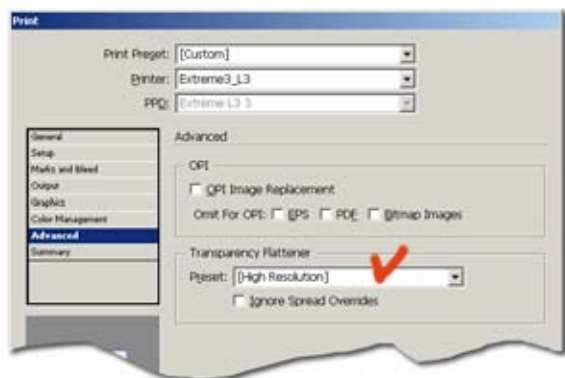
Print

Print Preset: [Custom]
Printer: Extreme3_L3
PPD: Extreme L3 3

General
Setup
Marks and Bleed
Output
Graphics
Color Management
Advanced
Summary

Advanced

OPI
OPI Image Replacement
Omit For OPI: EPS PDF Bitmap Images

Transparency Flattener
Preset: [High Resolution]
Ignore Spread Overrides